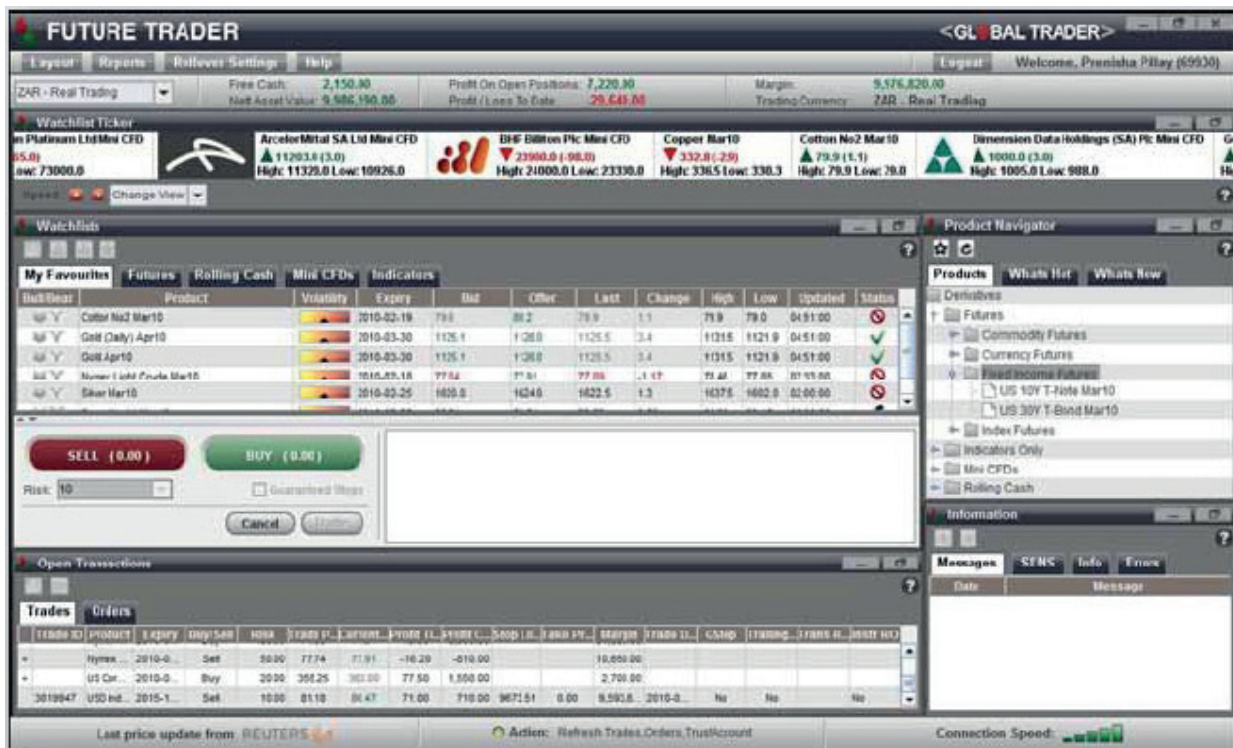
FUTURE TRADER

<GLOBAL TRADER>

Layout Reports Rollover Settings Help

Logout Welcome, Prenisha Pillay (69930)

ZAR - Real Trading

Free Cash: 2,150.30
Nett Asset Value: 9,986,190.00

Profit On Open Positions: 7,220.30
Profit / Loss To Date: 29,641.00

Margin: 9,576,820.00
Trading Currency: ZAR - Real Trading

Watchlist Ticker

n Platinum Ltd Mini CFD
65.0)
ow: 73000.0

ArcelorMittal SA Ltd Mini CFD
11203.0 (3.0)
High: 11320.0 Low: 10926.0

BHP Billiton Plc Mini CFD
23900.0 (-98.0)
High: 24000.0 Low: 23330.0

Copper Mar10
332.0 (-2.9)
High: 336.5 Low: 330.3

Cotton No2 Mar10
79.9 (1.1)
High: 79.9 Low: 78.0

Dimension Data Holdings (SA) Plc Mini CFD
1000.0 (3.0)
High: 1005.0 Low: 988.0

Speed Change View

Watchlists

My Favourites Futures Rolling Cash Mini CFDs Indicators

| Bull/Bear | Product | Volatility | Expiry | Bid | Offer | Last | Change | High | Low | Updated | Status |
|---|---|---|---|---|---|---|---|---|---|---|---|
| | Cotton No2 Mar10 | | 2010-02-19 | 79.8 | 80.2 | 79.9 | 1.1 | 79.9 | 78.0 | 04:51:00 | |
| | Gold (Daily) Apr10 | | 2010-03-30 | 1125.1 | 1126.0 | 1125.5 | 3.4 | 1131.5 | 1121.9 | 04:51:00 | |
| | Gold Apr10 | | 2010-03-30 | 1125.1 | 1126.0 | 1125.5 | 3.4 | 1131.5 | 1121.9 | 04:51:00 | |
| | Nymex Light Crude Mar10 | | 2010-02-18 | 77.84 | 77.91 | 77.86 | -1.17 | 78.44 | 77.85 | 01:53:00 | |
| | Silver Mar10 | | 2010-03-26 | 1620.0 | 1624.0 | 1622.5 | 1.3 | 1637.5 | 1602.0 | 02:00:00 | |

SELL (0.00)
BUY (0.00)
Risk: 10
Guaranteed Stops
Cancel Trade

Product Navigator

Products Whats Hot Whats New

Derivatives
Futures
Commodity Futures
Currency Futures
Fixed Income Futures
US 10Y T-Note Mar10
US 30Y T-Bond Mar10
Index Futures
Indicators Only
Mini CFDs
Rolling Cash

Information

Messages SENS Info Errors

| Date | Message |
|---|---|

Open Transactions

Trades Orders

| Trade ID | Product | Expiry | Buy/Sell | Total | Trade P... | Current... | Profit (L... | Profit C... | Stop (L... | Take Pr... | Margin | Trade D... | GStop | Trailing... | Trans R... | Instr RO |
|---|---|---|---|---|---|---|---|---|---|---|---|---|---|---|---|---|
| + | Nymex ... | 2010-0... | Sell | 50.00 | 77.74 | 77.91 | -16.20 | -810.00 | | | 10,650.00 | | | | | |
| + | US Cor... | 2010-0... | Buy | 20.00 | 358.25 | 362.00 | 77.50 | 1,550.00 | | | 2,700.00 | | | | | |
| 3019847 | USD Ind... | 2015-1... | Sell | 10.00 | 81.18 | 80.47 | 71.00 | 710.00 | 9671.51 | 0.00 | 9,593,8... | 2010-0... | No | No | | No |

Last price update from REUTERS

Action: Refresh Trades,Orders,TrustAccount

Connection Speed: